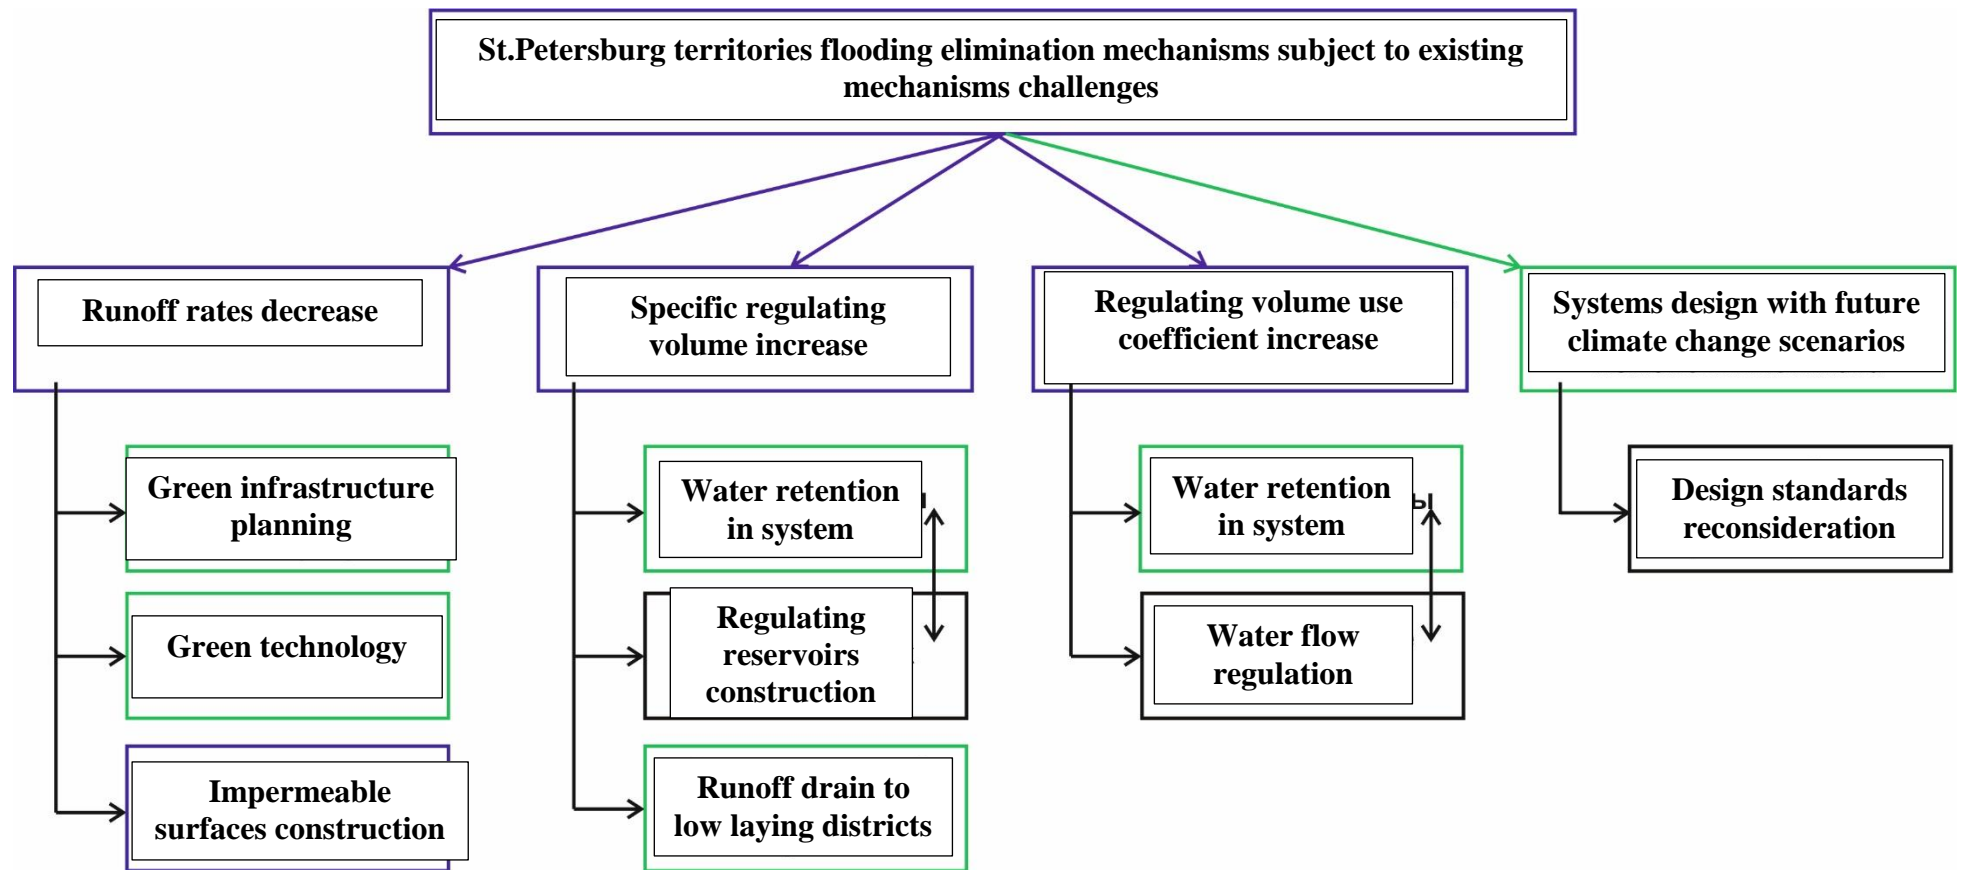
St.Petersburg territories flooding elimination mechanisms subject to existing mechanisms challenges

Runoff rates decrease

Green infrastructure planning

Green technology

Impermeable surfaces construction

Specific regulating volume increase

Water retention in system

Regulating reservoirs construction

Runoff drain to low laying districts

Regulating volume use coefficient increase

Water retention in system

Water flow regulation

Systems design with future climate change scenarios

Design standards reconsideration